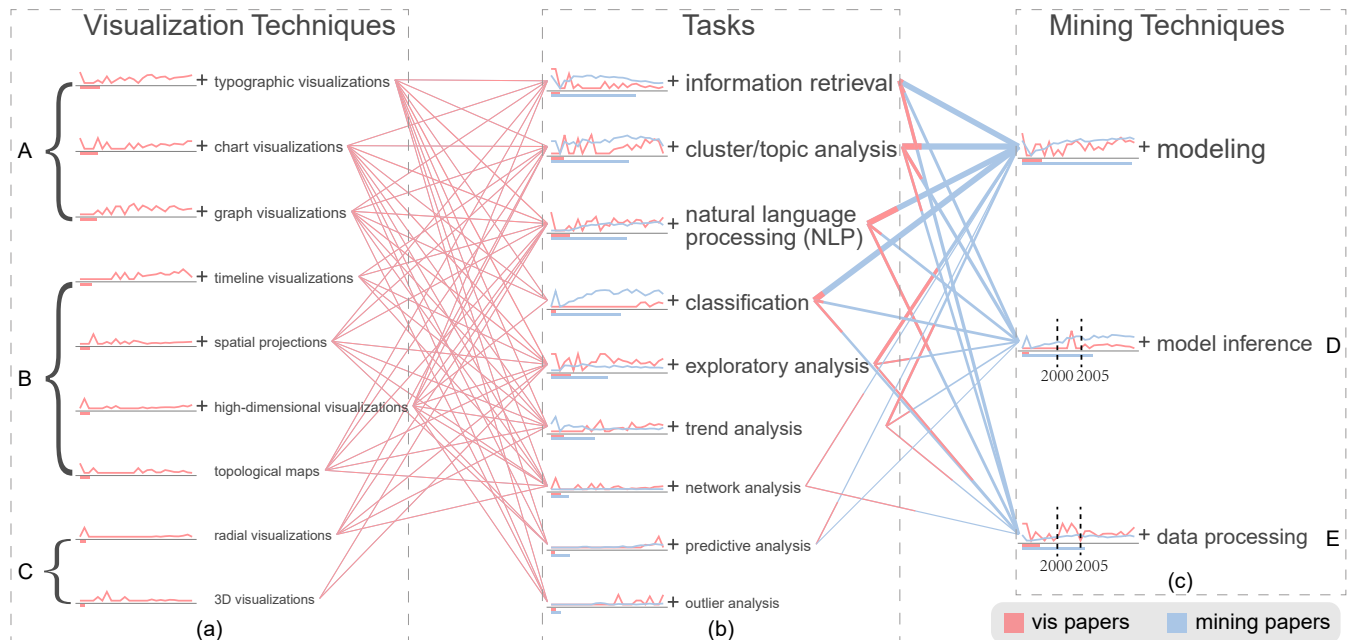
Visualization Techniques

A

+ typographic visualizations

+ chart visualizations

+ graph visualizations

B

+ timeline visualizations

+ spatial projections

+ high-dimensional visualizations

topological maps

C

radial visualizations

3D visualizations

(a)

Tasks

+ information retrieval

+ cluster/topic analysis

+ natural language processing (NLP)

+ classification

+ exploratory analysis

+ trend analysis

+ network analysis

+ predictive analysis

+ outlier analysis

(b)

Mining Techniques

+ modeling

+ model inference D

2000 2005

+ data processing E

2000 2005

(c)

vis papers mining papers